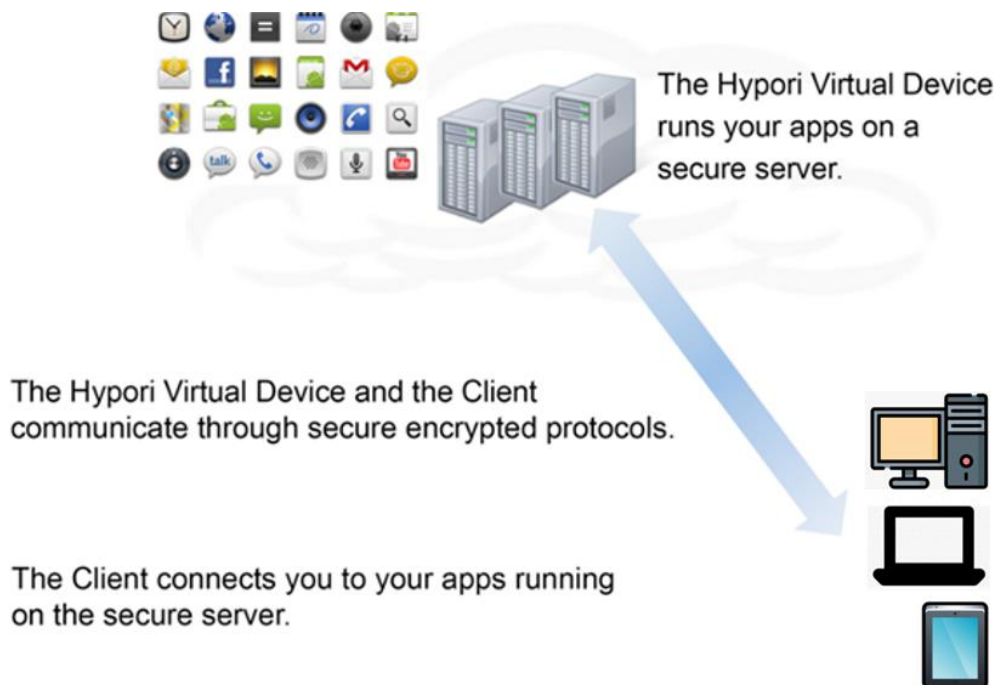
The Hypori Virtual Device runs your apps on a secure server.

The Hypori Virtual Device and the Client communicate through secure encrypted protocols.

The Client connects you to your apps running on the secure server.

talk